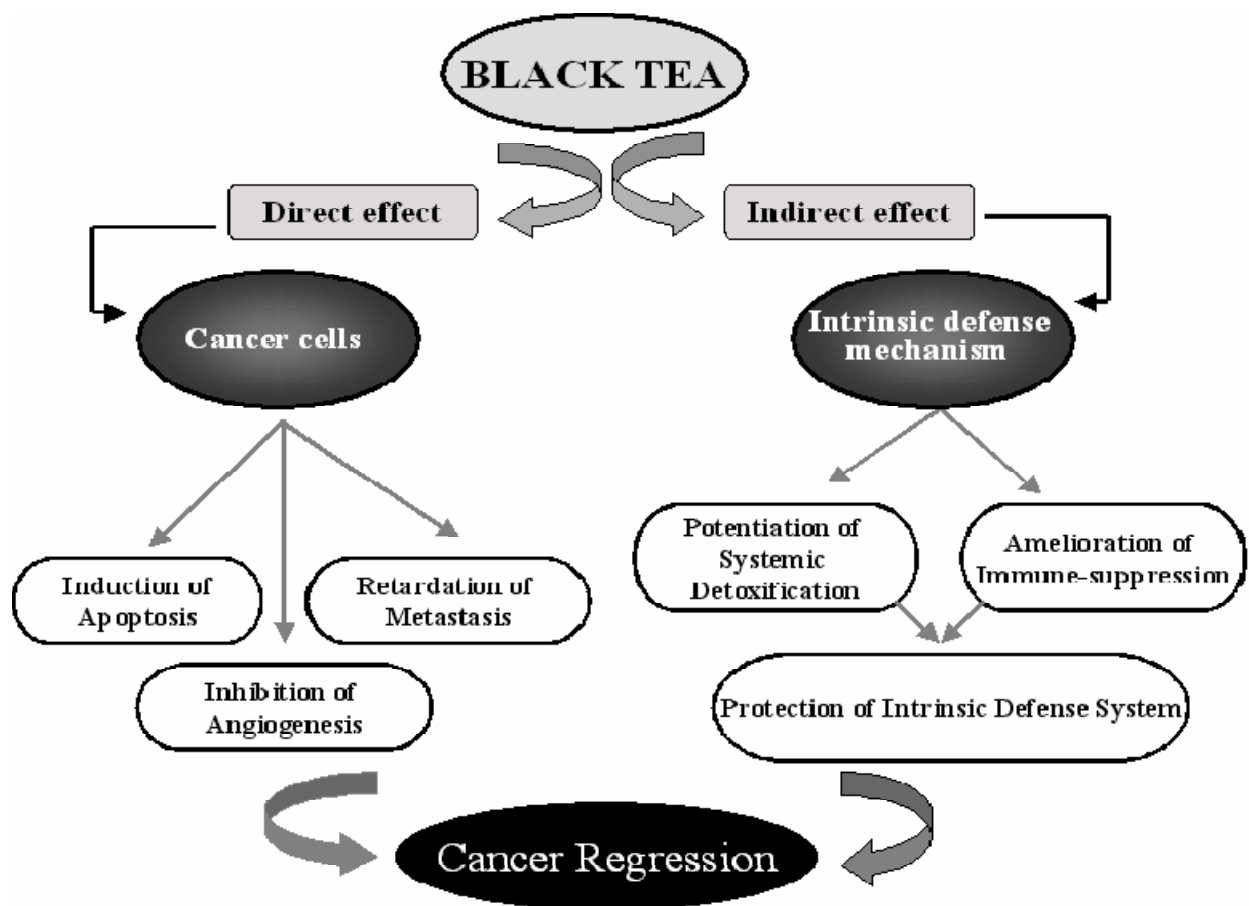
BLACK TEA

Direct effect

Indirect effect

Cancer cells

Intrinsic defense mechanism

Induction of Apoptosis

Retardation of Metastasis

Inhibition of Angiogenesis

Potentiation of Systemic Detoxification

Amelioration of Immune-suppression

Protection of Intrinsic Defense System

Cancer Regression